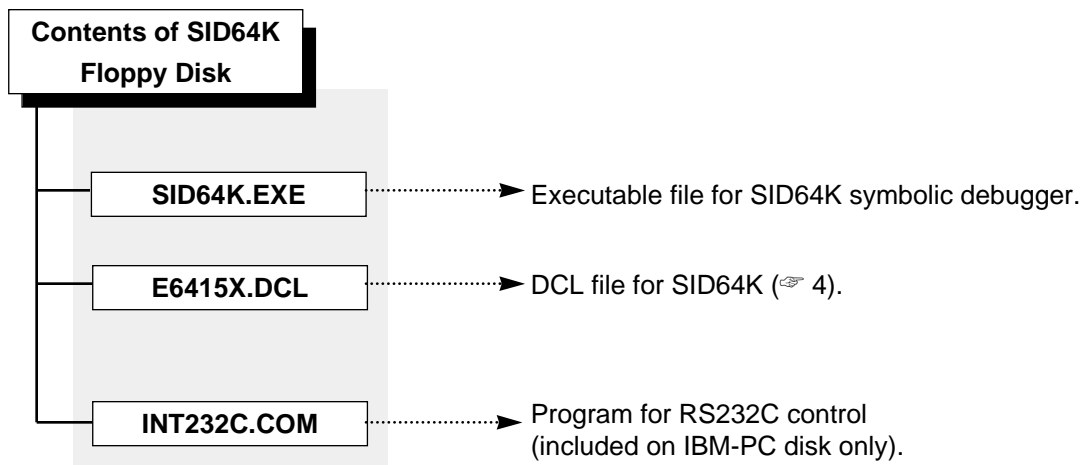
Contents of SID64K Floppy Disk

SID64K.EXE

Executable file for SID64K symbolic debugger.

E6415X.DCL

DCL file for SID64K (☞ 4).

INT232C.COM

Program for RS232C control (included on IBM-PC disk only).